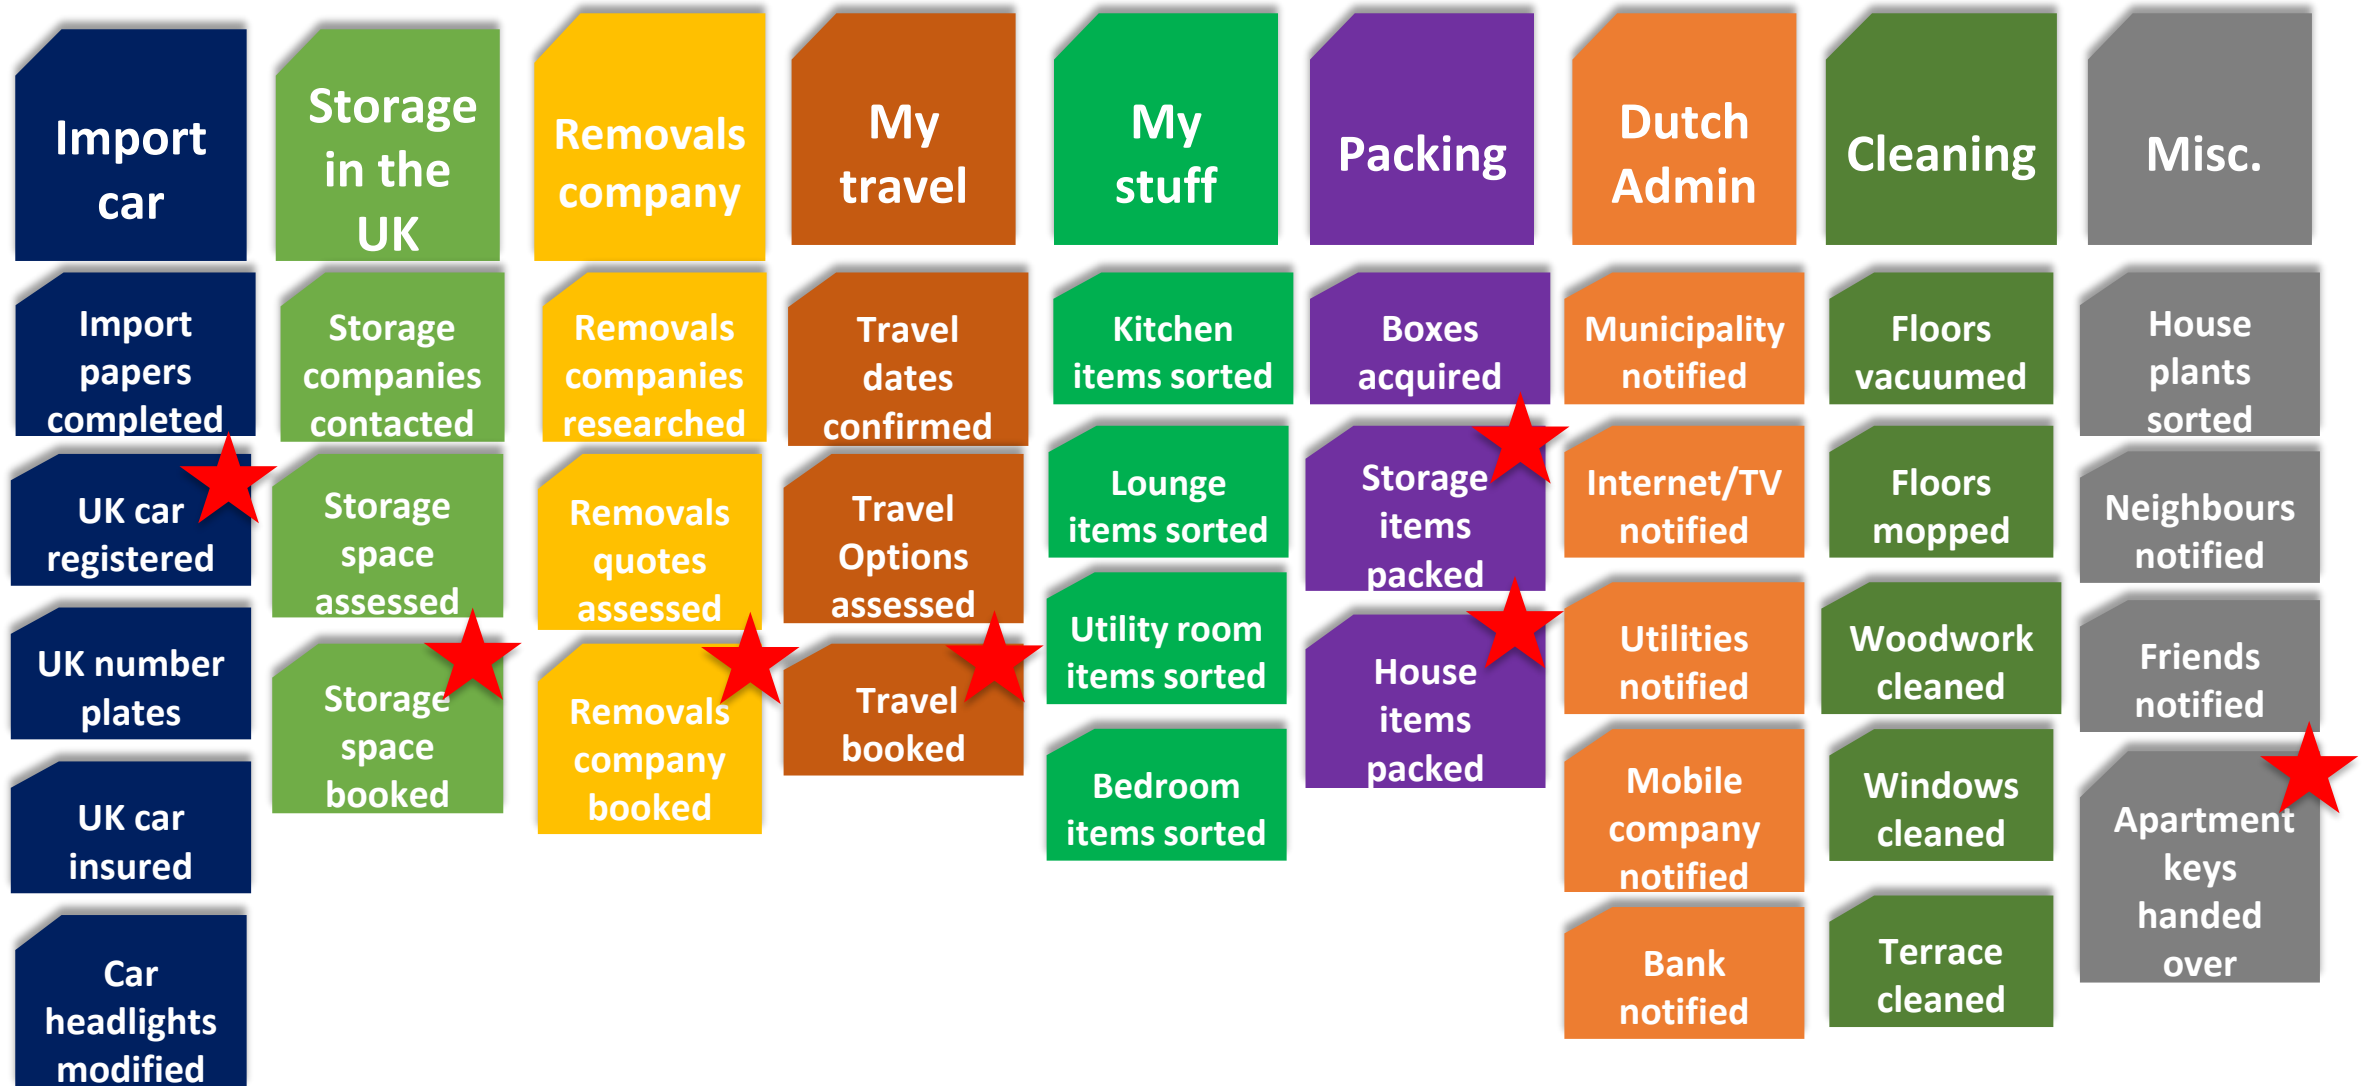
Import car

Import papers completed

UK car registered

UK number plates

UK car insured

Car headlights modified

Storage in the UK

Storage companies contacted

Storage space assessed

Storage space booked

Removals company

Removals companies researched

Removals quotes assessed

Removals company booked

My travel

Travel dates confirmed

Travel Options assessed

Travel booked

My stuff

Kitchen items sorted

Lounge items sorted

Utility room items sorted

Bedroom items sorted

Packing

Boxes acquired

Storage items packed

House items packed

Dutch Admin

Municipality notified

Internet/TV notified

Utilities notified

Mobile company notified

Bank notified

Cleaning

Floors vacuumed

Floors mopped

Woodwork cleaned

Windows cleaned

Terrace cleaned

Misc.

House plants sorted

Neighbours notified

Friends notified

Apartment keys handed over